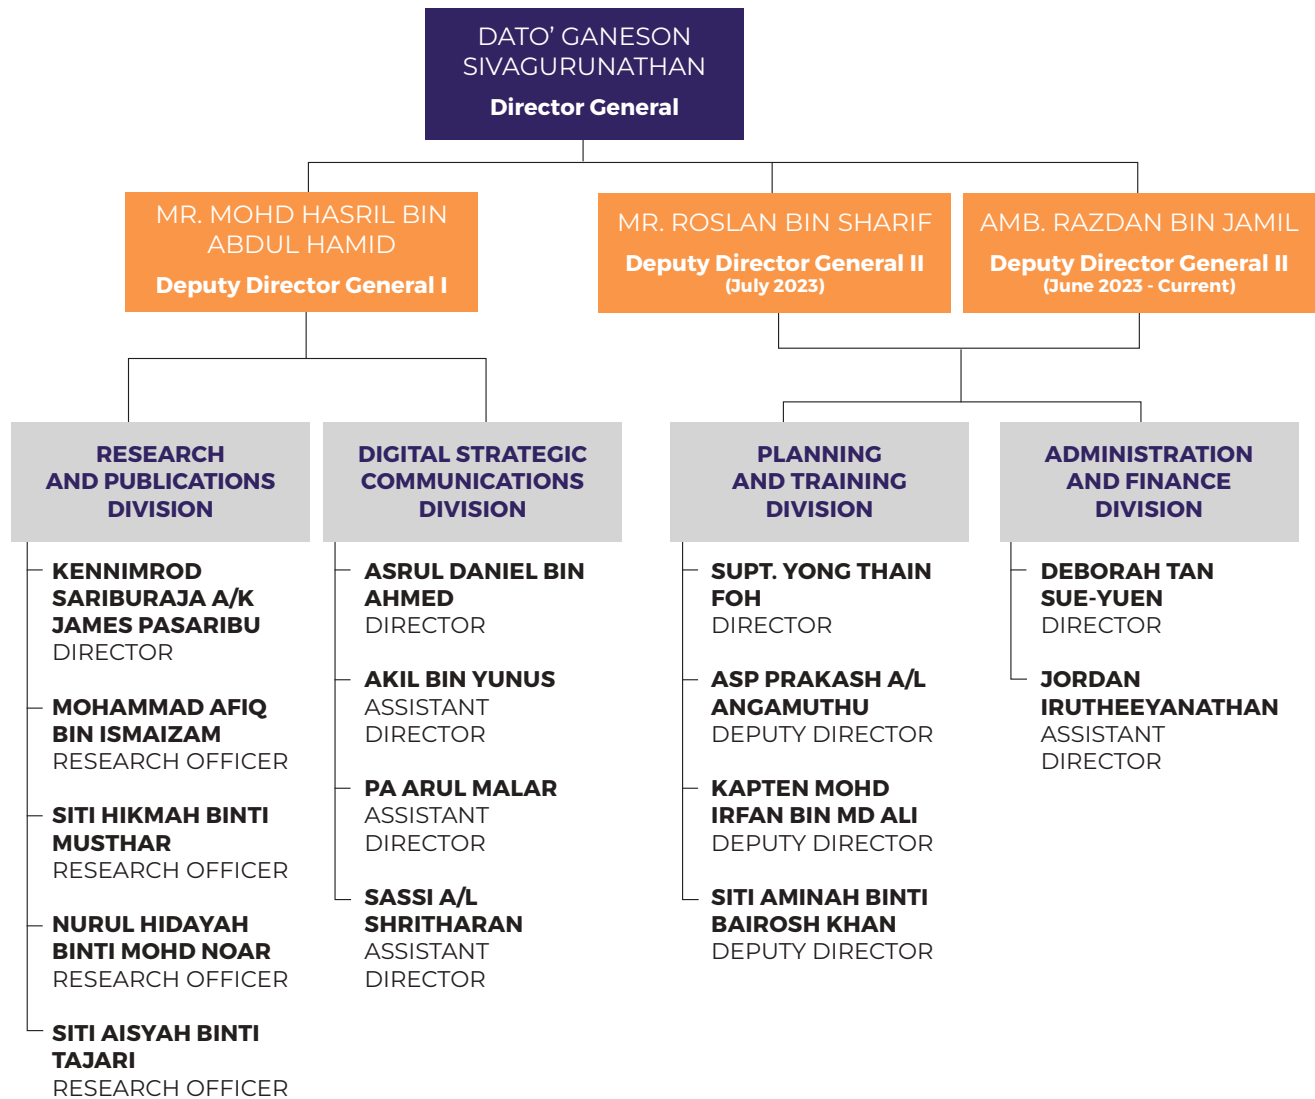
DATO' GANESON SIVAGURUNATHAN
Director General

MR. MOHD HASRIL BIN ABDUL HAMID
Deputy Director General I

MR. ROSLAN BIN SHARIF
Deputy Director General II
(July 2023)

AMB. RAZDAN BIN JAMIL
Deputy Director General II
(June 2023 - Current)

RESEARCH AND PUBLICATIONS DIVISION

KENNIMROD SARIBURAJA A/K JAMES PASARIBU
DIRECTOR

MOHAMMAD AFIQ BIN ISMAIZAM
RESEARCH OFFICER

SITI HIKMAH BINTI MUSTHAR
RESEARCH OFFICER

NURUL HIDAYAH BINTI MOHD NOAR
RESEARCH OFFICER

SITI AISYAH BINTI TAJARI
RESEARCH OFFICER

DIGITAL STRATEGIC COMMUNICATIONS DIVISION

ASRUL DANIEL BIN AHMED
DIRECTOR

AKIL BIN YUNUS
ASSISTANT DIRECTOR

PA ARUL MALAR
ASSISTANT DIRECTOR

SASSI A/L SHRITHARAN
ASSISTANT DIRECTOR

PLANNING AND TRAINING DIVISION

SUPT. YONG THAIN FOH
DIRECTOR

ASP PRAKASH A/L ANGAMUTHU
DEPUTY DIRECTOR

KAPTEN MOHD IRFAN BIN MD ALI
DEPUTY DIRECTOR

SITI AMINAH BINTI BAIROSH KHAN
DEPUTY DIRECTOR

ADMINISTRATION AND FINANCE DIVISION

DEBORAH TAN SUE-YUEN
DIRECTOR

JORDAN IRUTHEEYANATHAN
ASSISTANT DIRECTOR